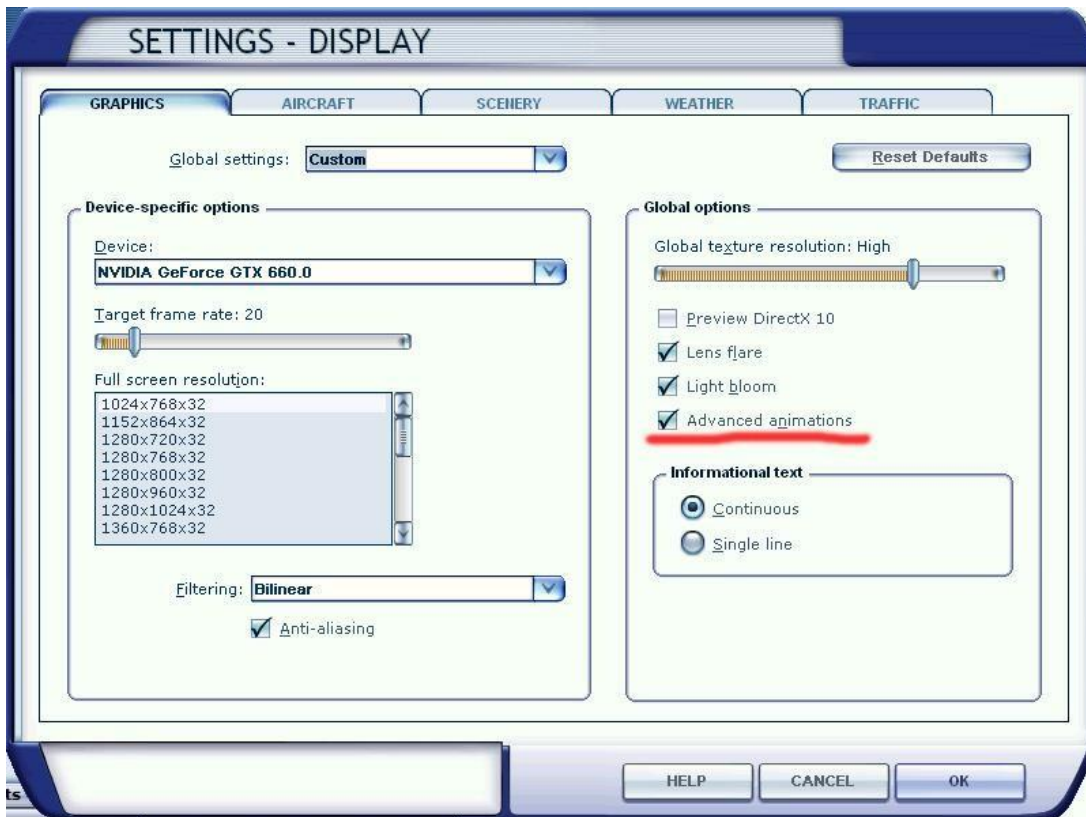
SETTINGS - DISPLAY

GRAPHICS
AIRCRAFT
SCENERY
WEATHER
TRAFFIC

Global settings: Custom

Reset Defaults

Device-specific options

Device:
NVIDIA GeForce GTX 660.0

Target frame rate: 20

Full screen resolution:
1024x768x32
1152x864x32
1280x720x32
1280x768x32
1280x800x32
1280x960x32
1280x1024x32
1360x768x32

Filtering: Bilinear

Anti-aliasing

Global options

Global texture resolution: High

Preview DirectX 10
Lens flare
Light bloom
Advanced animations

Informational text

Continuous
Single line

ts

HELP
CANCEL
OK